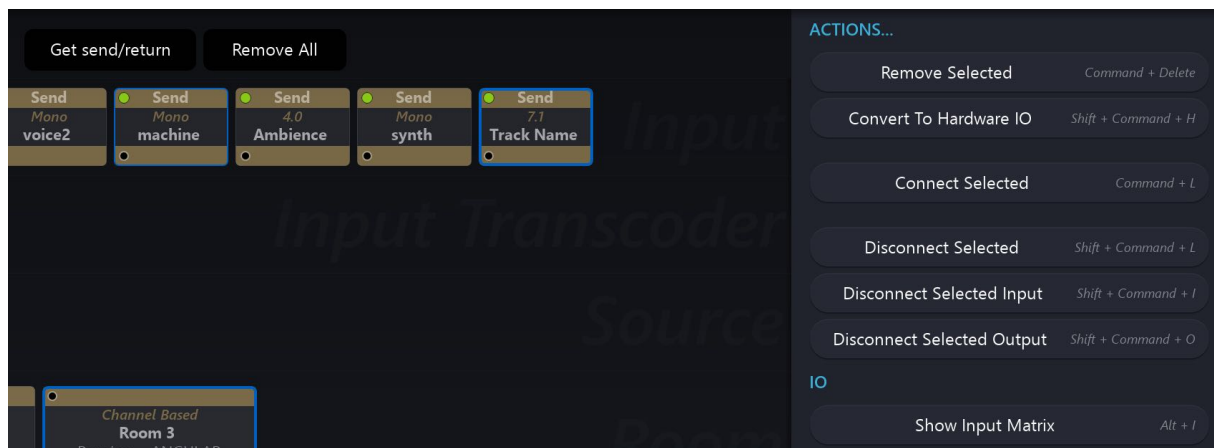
Get send/return

Remove All

Send
Mono
voice2

Send
Mono
machine

Send
4.0
Ambience

Send
Mono
synth

Send
7.1
Track Name

Input

Input Transcoder

Source

Channel Based
Room 3
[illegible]

Room

ACTIONS...

Remove Selected Command + Delete

Convert To Hardware IO Shift + Command + H

Connect Selected Command + L

Disconnect Selected Shift + Command + L

Disconnect Selected Input Shift + Command + I

Disconnect Selected Output Shift + Command + O

IO

Show Input Matrix Alt + I